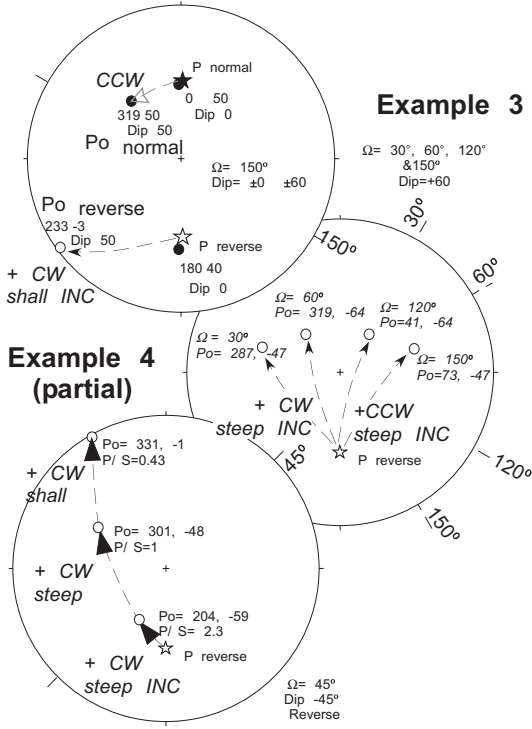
P normal

CCW

319 50
Dip 50

0 50
Dip 0

Po normal

Ω= 150º
Dip= ±0 ±60

Po reverse
233 -3
Dip 50

P reverse

180 40
Dip 0

+ CW
shall INC

Example 3

Ω= 30°, 60°, 120°
&150º
Dip=+60

30º

150º

60º

Ω= 60º
Po= 319, -64

Ω= 120º
Po=41, -64

Ω= 30º
Po= 287,-47

Ω= 150º
Po=73, -47

+ CW
steep INC

+CCW
steep INC

P reverse

120º

150º

45º

Example 4
(partial)

Po= 331, -1
P/ S=0.43

+ CW
shall

Po= 301, -48
P/ S=1

+ CW
steep

Po= 204, -59
P/ S= 2.3

P reverse

+ CW
steep INC

Ω= 45º
Dip -45º
Reverse